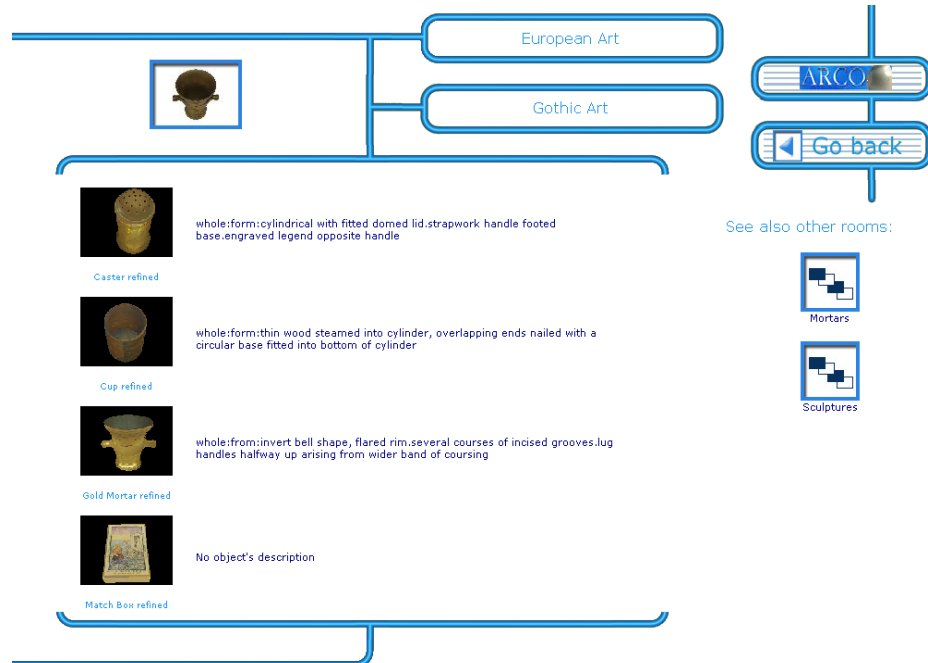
European Art

Gothic Art

ARCO

Go back

See also other rooms:

Mortars

Sculptures

whole:form:cylindrical with fitted domed lid.strapwork handle footed base.engraved legend opposite handle

Caster refined

whole:form:thin wood steamed into cylinder, overlapping ends nailed with a circular base fitted into bottom of cylinder

Cup refined

whole:from:invert bell shape, flared rim.several courses of incised grooves.lug handles halfway up arising from wider band of coursing

Gold Mortar refined

No object's description

Match Box refined